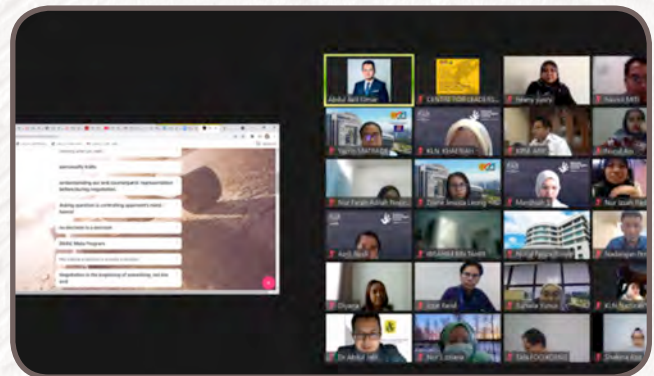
Abdul Jalil Omar
CENTRE FOR LEADS
Tenny Joerry
Sandra
KLN. Khadijah
Nur Farah Aziah
Diana Jessica Leong
Mardhiah
Nur Izzah
Nurul
Dr Abdul
Nur Liyana
Dila FOCASOHS
Shahirah

Sponsorship EURs
understanding one mind counterparts' representation before/during negotiation
Asking questions in controlling opponent's mind - honest
No decision is a decision
ZEAL Mass Program
Negotiation is the beginning of something, not the end